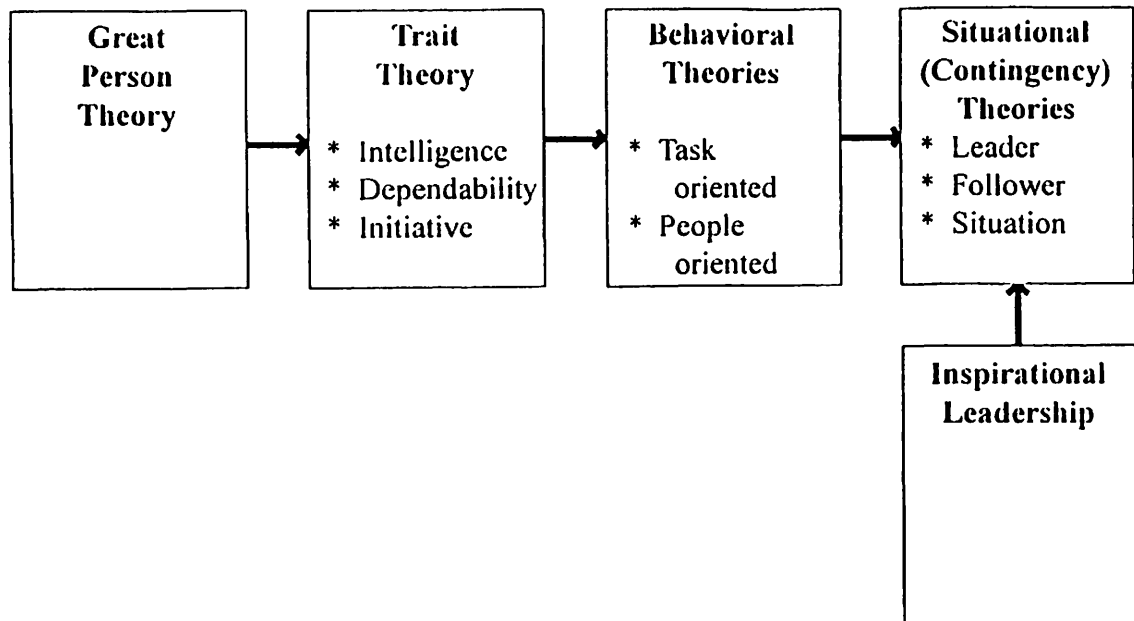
Great Person Theory

Trait Theory

* Intelligence
* Dependability
* Initiative

Behavioral Theories

* Task oriented
* People oriented

Situational (Contingency) Theories

* Leader
* Follower
* Situation

Inspirational Leadership